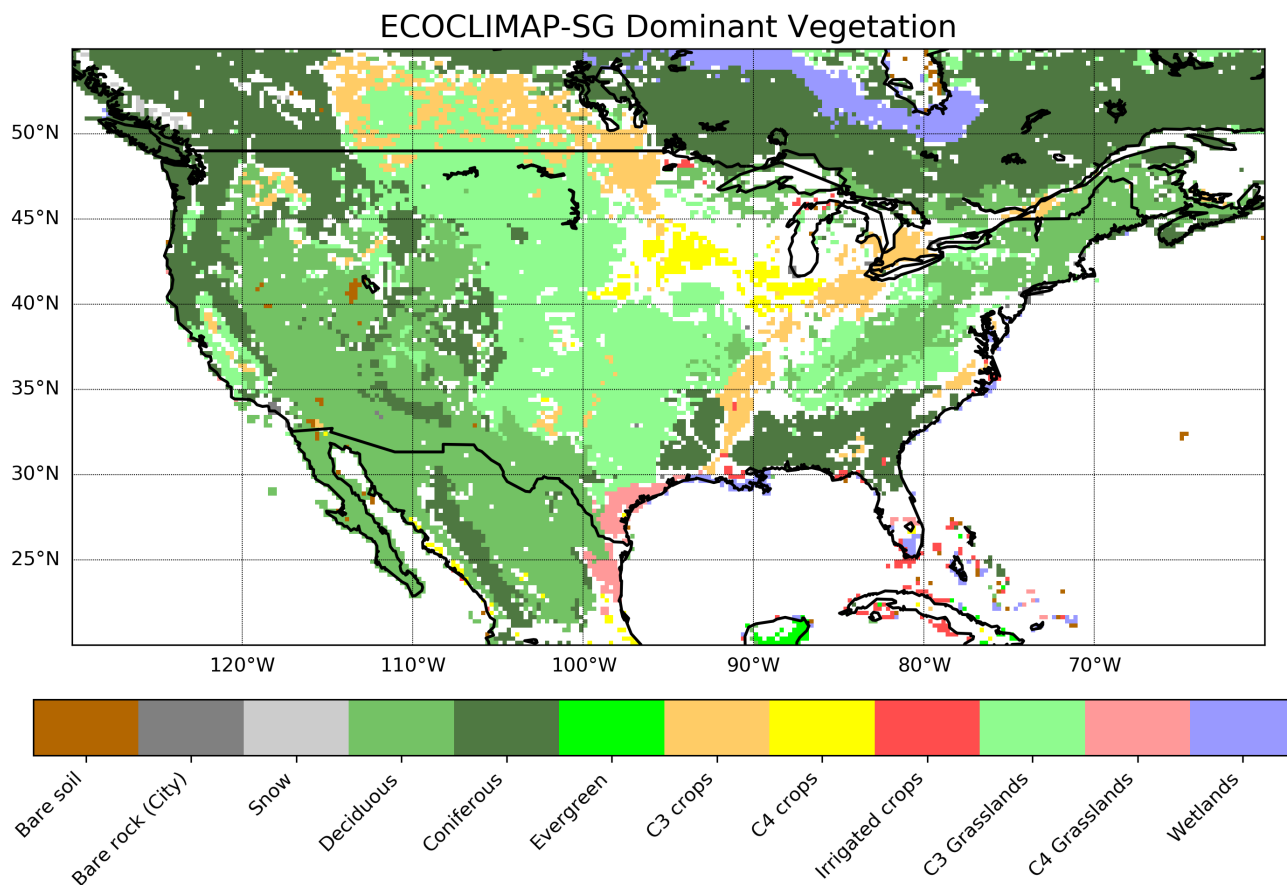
ECOCLIMAP-SG Dominant Vegetation

50°N
45°N
40°N
35°N
30°N
25°N

120°W
110°W
100°W
90°W
80°W
70°W

Bare soil
Bare rock (City)
Snow
Deciduous
Coniferous
Evergreen
C3 crops
C4 crops
Irrigated crops
C3 Grasslands
C4 Grasslands
Wetlands